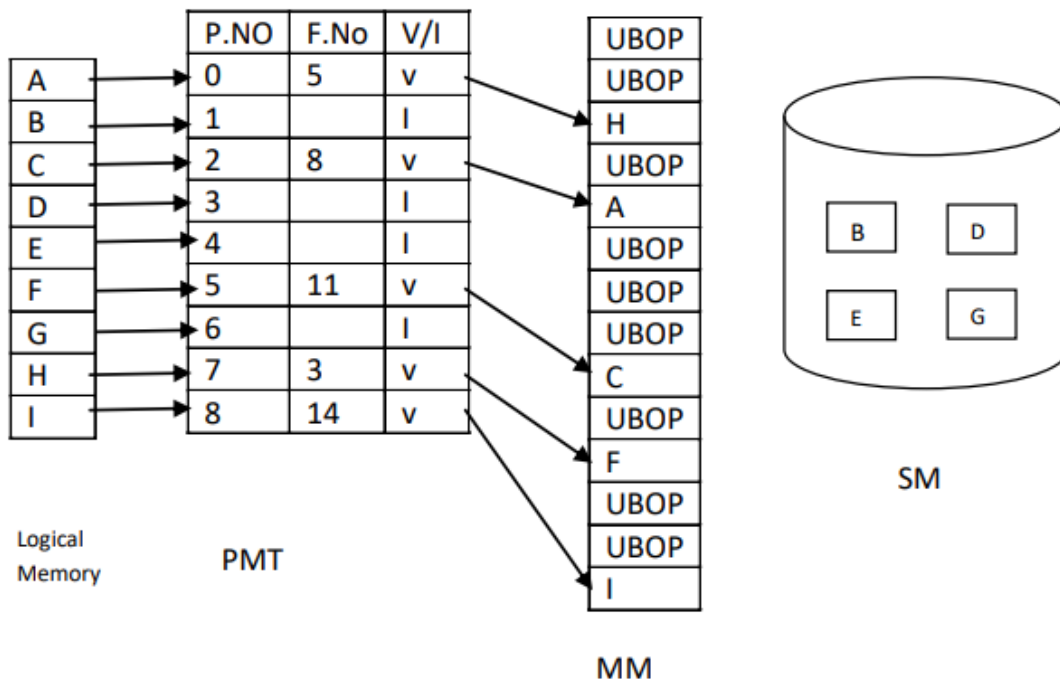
| A |
|---|
| B |
| C |
| D |
| E |
| F |
| G |
| H |
| I |

Logical Memory

| P.NO | F.No | V/I |
|---|---|---|
| 0 | 5 | v |
| 1 | | I |
| 2 | 8 | v |
| 3 | | I |
| 4 | | I |
| 5 | 11 | v |
| 6 | | I |
| 7 | 3 | v |
| 8 | 14 | v |

PMT

| UBOP |
|---|
| UBOP |
| H |
| UBOP |
| A |
| UBOP |
| UBOP |
| UBOP |
| C |
| UBOP |
| F |
| UBOP |
| UBOP |
| I |

MM

B D E G

SM